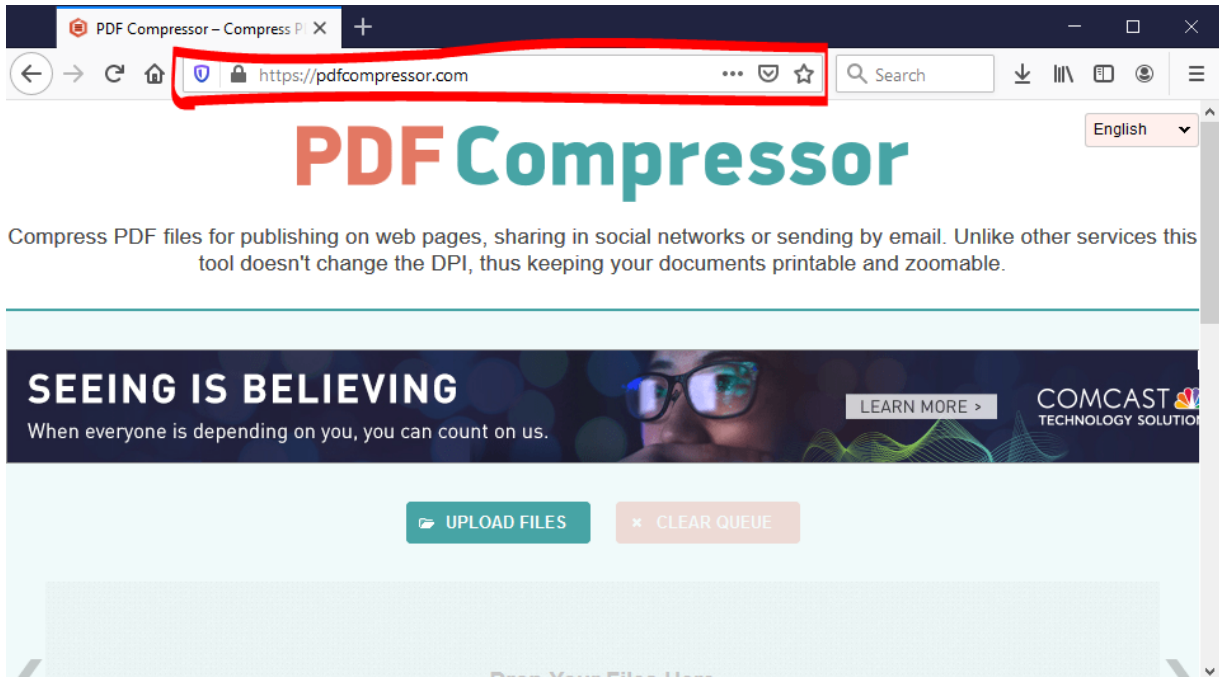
PDF Compressor – Compress P

https://pdfcompressor.com

Search

English

PDF Compressor

Compress PDF files for publishing on web pages, sharing in social networks or sending by email. Unlike other services this tool doesn't change the DPI, thus keeping your documents printable and zoomable.

SEEING IS BELIEVING
When everyone is depending on you, you can count on us.

LEARN MORE >

COMCAST
TECHNOLOGY SOLUTION

UPLOAD FILES

CLEAR QUEUE

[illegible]